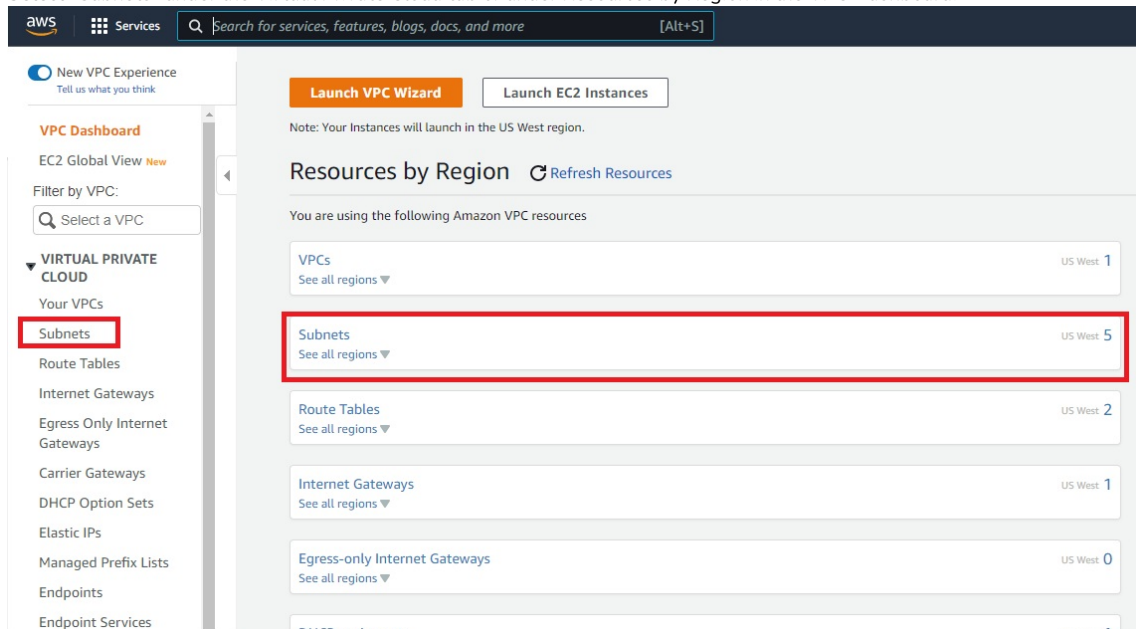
aws Services Search for services, features, blogs, docs, and more [Alt+S]

New VPC Experience
Tell us what you think

VPC Dashboard
EC2 Global View New
Filter by VPC:
Select a VPC

VIRTUAL PRIVATE CLOUD
Your VPCs
Subnets
Route Tables
Internet Gateways
Egress Only Internet Gateways
Carrier Gateways
DHCP Option Sets
Elastic IPs
Managed Prefix Lists
Endpoints
Endpoint Services

Launch VPC Wizard
Launch EC2 Instances

Note: Your Instances will launch in the US West region.

Resources by Region
Refresh Resources

You are using the following Amazon VPC resources

VPCs
See all regions
US West 1

Subnets
See all regions
US West 5

Route Tables
See all regions
US West 2

Internet Gateways
See all regions
US West 1

Egress-only Internet Gateways
See all regions
US West 0